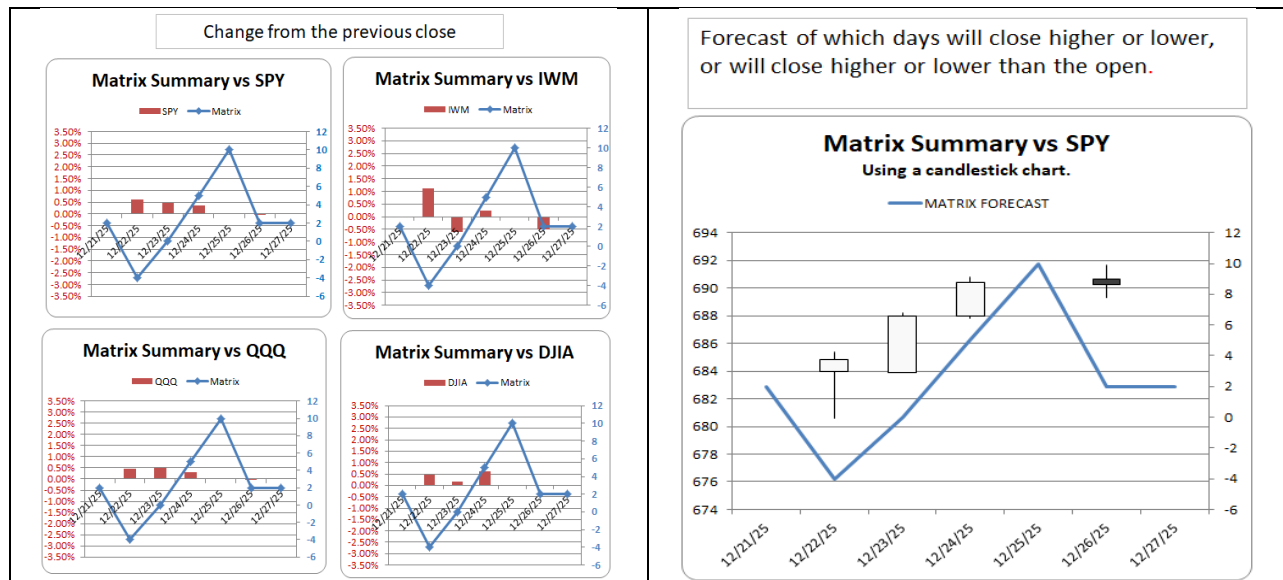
Change from the previous close

Matrix Summary vs SPY

SPY Matrix

3.50%
3.00%
2.50%
2.00%
1.50%
1.00%
0.50%
0.00%
-0.50%
-1.00%
-1.50%
-2.00%
-2.50%
-3.00%
-3.50%

12
10
8
6
4
2
0
-2
-4
-6

12/21/25 12/22/25 12/23/25 12/24/25 12/25/25 12/26/25 12/27/25

Matrix Summary vs IWM

IWM Matrix

3.50%
3.00%
2.50%
2.00%
1.50%
1.00%
0.50%
0.00%
-0.50%
-1.00%
-1.50%
-2.00%
-2.50%
-3.00%
-3.50%

12
10
8
6
4
2
0
-2
-4
-6

12/21/25 12/22/25 12/23/25 12/24/25 12/25/25 12/26/25 12/27/25

Matrix Summary vs QQQ

QQQ Matrix

3.50%
3.00%
2.50%
2.00%
1.50%
1.00%
0.50%
0.00%
-0.50%
-1.00%
-1.50%
-2.00%
-2.50%
-3.00%
-3.50%

12
10
8
6
4
2
0
-2
-4
-6

12/21/25 12/22/25 12/23/25 12/24/25 12/25/25 12/26/25 12/27/25

Matrix Summary vs DJIA

DJIA Matrix

3.50%
3.00%
2.50%
2.00%
1.50%
1.00%
0.50%
0.00%
-0.50%
-1.00%
-1.50%
-2.00%
-2.50%
-3.00%
-3.50%

12
10
8
6
4
2
0
-2
-4
-6

12/21/25 12/22/25 12/23/25 12/24/25 12/25/25 12/26/25 12/27/25

Forecast of which days will close higher or lower, or will close higher or lower than the open.

Matrix Summary vs SPY
Using a candlestick chart.

MATRIX FORECAST

694
692
690
688
686
684
682
680
678
676
674

12
10
8
6
4
2
0
-2
-4
-6

12/21/25 12/22/25 12/23/25 12/24/25 12/25/25 12/26/25 12/27/25